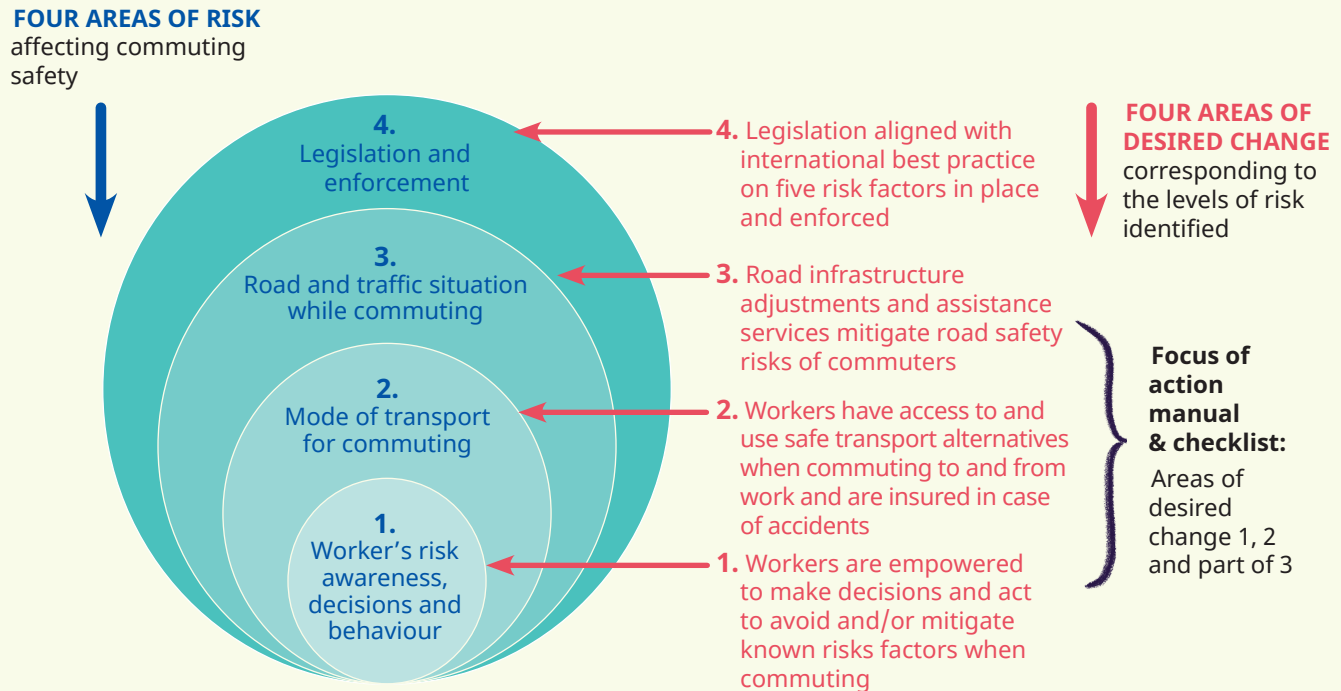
FOUR AREAS OF RISK
affecting commuting safety

4.
Legislation and enforcement

3.
Road and traffic situation while commuting

2.
Mode of transport for commuting

1.
Worker's risk awareness, decisions and behaviour

4. Legislation aligned with international best practice on five risk factors in place and enforced

FOUR AREAS OF DESIRED CHANGE
corresponding to the levels of risk identified

3. Road infrastructure adjustments and assistance services mitigate road safety risks of commuters

2. Workers have access to and use safe transport alternatives when commuting to and from work and are insured in case of accidents

1. Workers are empowered to make decisions and act to avoid and/or mitigate known risks factors when commuting

Focus of action manual & checklist:
Areas of desired change 1, 2 and part of 3